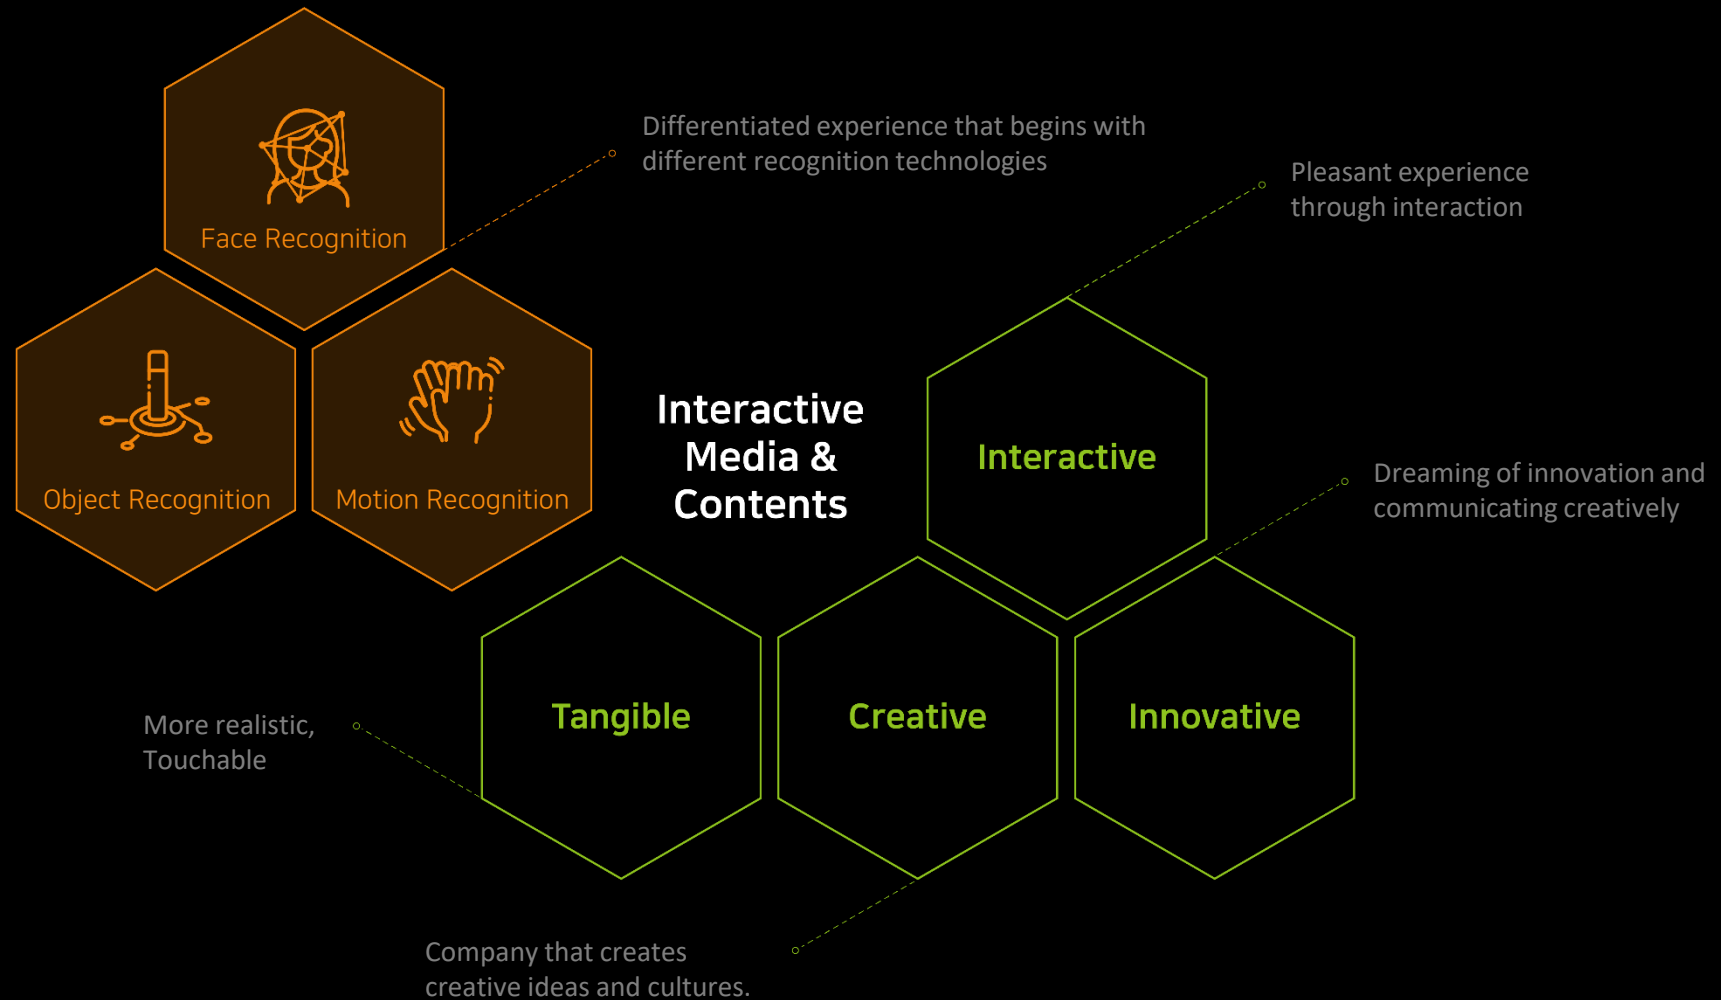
Face Recognition

Differentiated experience that begins with different recognition technologies

Pleasant experience through interaction

Object Recognition

Motion Recognition

Interactive Media & Contents

Interactive

Dreaming of innovation and communicating creatively

Tangible

Creative

Innovative

More realistic, Touchable

Company that creates creative ideas and cultures.